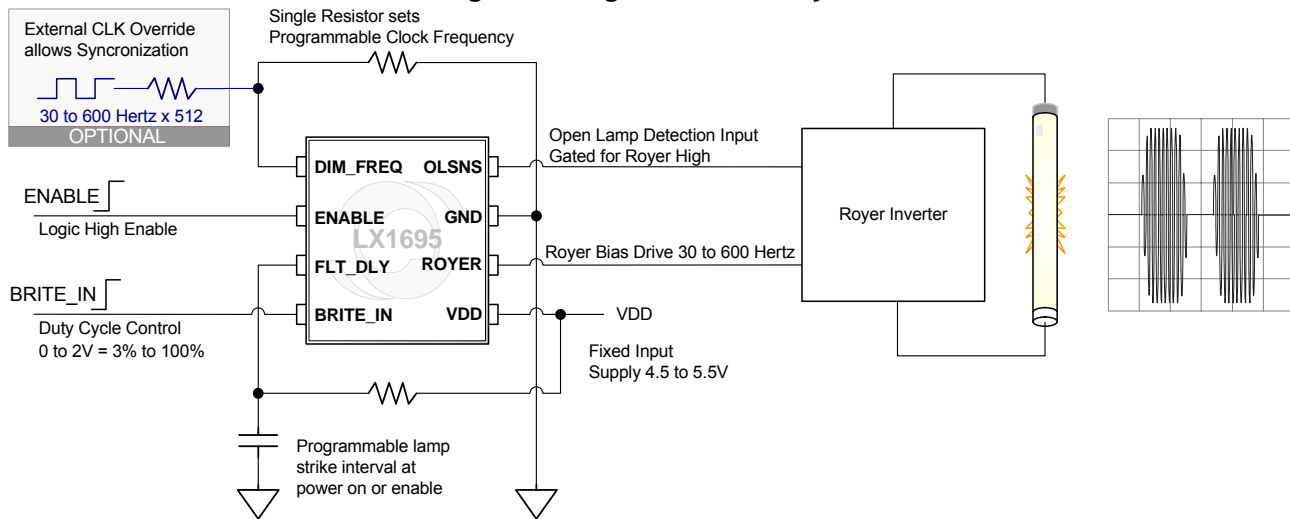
External CLK Override allows Syncronization

30 to 600 Hertz x 512

OPTIONAL

Single Resistor sets Programmable Clock Frequency

DIM_FREQ

OLSNS

ENABLE

GND

LX1695

FLT_DLY

ROYER

BRITE_IN

VDD

Open Lamp Detection Input Gated for Royer High

Royer Bias Drive 30 to 600 Hertz

Royer Inverter

ENABLE

Logic High Enable

BRITE_IN

Duty Cycle Control
0 to 2V = 3% to 100%

VDD

Fixed Input Supply 4.5 to 5.5V

Programmable lamp strike interval at power on or enable